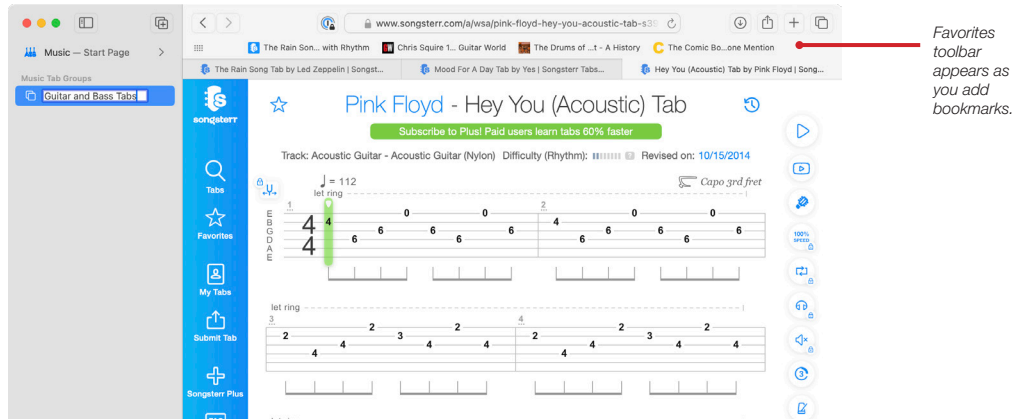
Music — Start Page

Music Tab Groups

Guitar and Bass Tabs

www.songsterr.com/a/wsa/pink-floyd-hey-you-acoustic-tab-s3

The Rain Son... with Rhythm
Chris Squire 1... Guitar World
The Drums of ...t - A History
The Comic Bo...one Mention

The Rain Song Tab by Led Zeppelin | Songst...
Mood For A Day Tab by Yes | Songsterr Tabs...
Hey You (Acoustic) Tab by Pink Floyd | Song...

songsterr

Tabs

Favorites

My Tabs

Submit Tab

Songsterr Plus

Pink Floyd - Hey You (Acoustic) Tab

Subscribe to Plus! Paid users learn tabs 60% faster

Track: Acoustic Guitar - Acoustic Guitar (Nylon) Difficulty (Rhythm): Revised on: 10/15/2014

♩= 112

let ring

Capo 3rd fret

E
B
G
D
A
E

let ring

100% SPEED

Favorites toolbar appears as you add bookmarks.